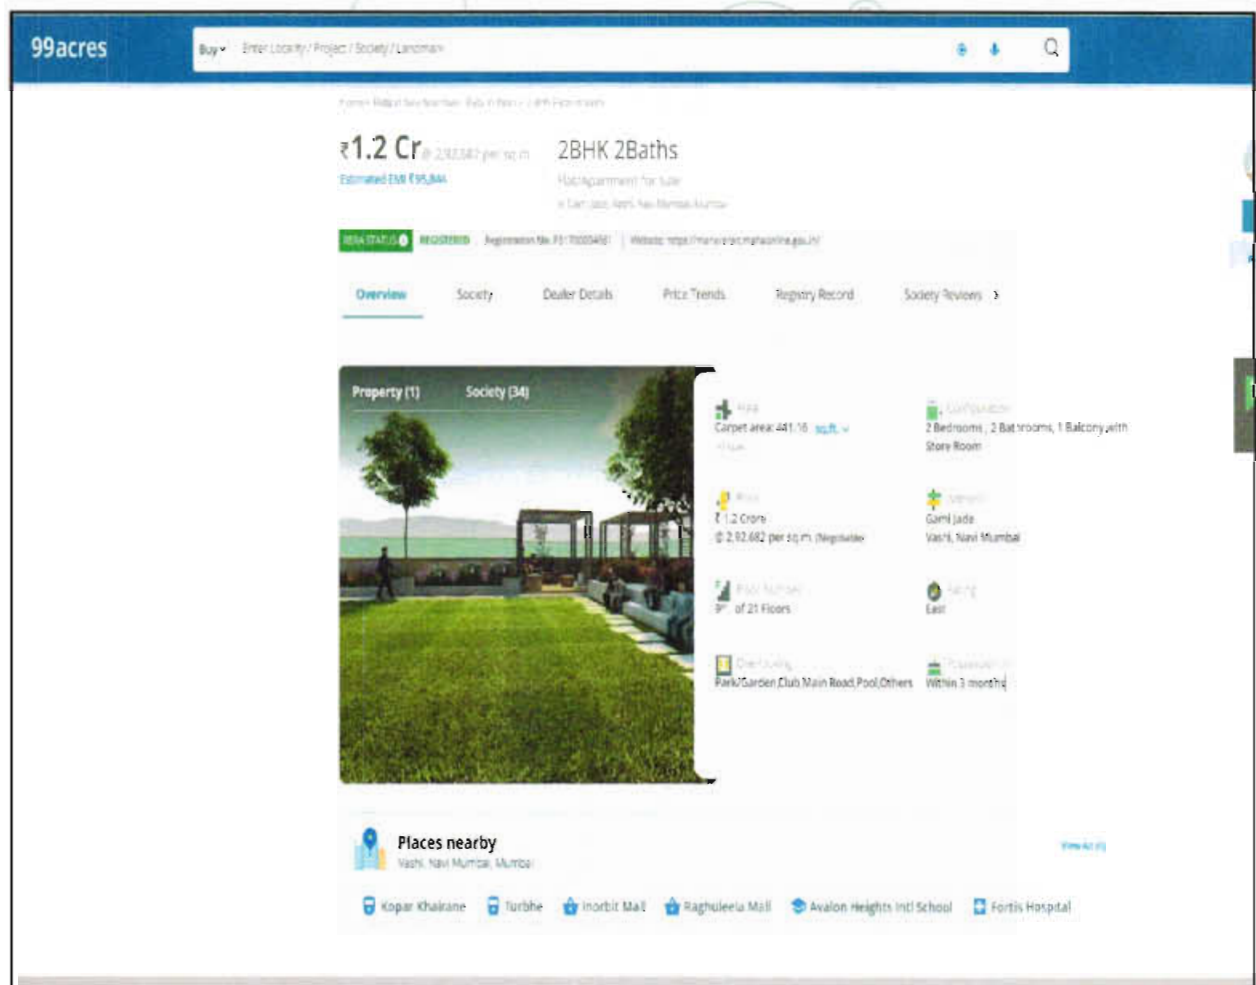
99acres

Buy Enter Locality / Project / Society / Landmark

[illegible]

₹1.2 Cr @ 2,92,682 per sq.m.

Estimated EMI ₹95,844

2BHK 2Baths

Flat/Apartment for Sale

in Gami Jade, Vashi, Navi Mumbai, Mumbai

RERA STATUS REGISTERED Registration No. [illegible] Website: https://maharera.mahaonline.gov.in/

Overview Society Dealer Details Price Trends Registry Record Society Reviews

Property (1) Society (34)

Area
Carpet area: 441.16 sq.ft.

Configuration
2 Bedrooms, 2 Bathrooms, 1 Balcony with Store Room

Price
₹ 1.2 Crore
@ 2,92,682 per sq.m. (Negotiable)

Address
Gami Jade
Vashi, Navi Mumbai

Floor Number
9th of 21 Floors

Facing
East

Overlooking
Park/Garden,Club,Main Road,Pool,Others

Possession
Within 3 months

Places nearby
Vashi, Navi Mumbai, Mumbai

View All

Kopar Khairane Turbhe Inorbit Mall Raghuleela Mall Avalon Heights Intl School Fortis Hospital